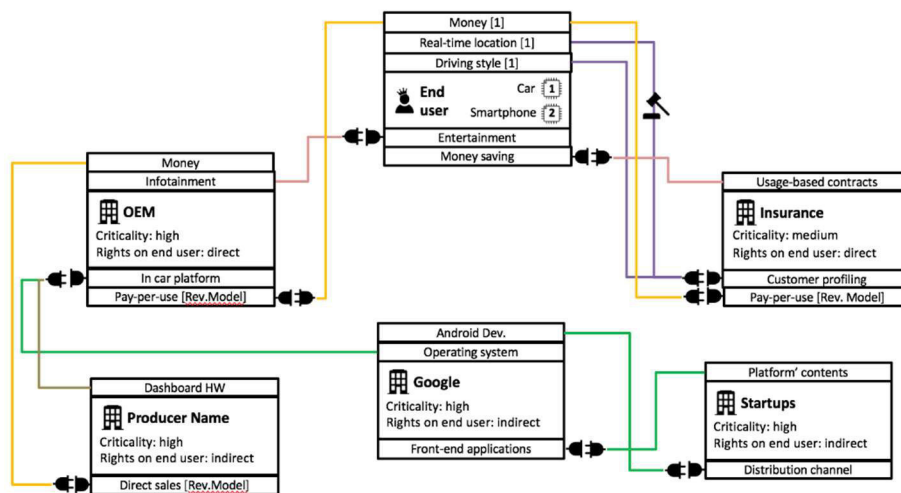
Money [1]
Real-time location [1]
Driving style [1]
End user
Car 1
Smartphone 2
Entertainment
Money saving

Money
Infotainment
OEM
Criticality: high
Rights on end user: direct
In car platform
Pay-per-use [Rev.Model]

Usage-based contracts
Insurance
Criticality: medium
Rights on end user: direct
Customer profiling
Pay-per-use [Rev. Model]

Android Dev.
Operating system
Google
Criticality: high
Rights on end user: indirect
Front-end applications

Dashboard HW
Producer Name
Criticality: high
Rights on end user: indirect
Direct sales [Rev.Model]

Platform' contents
Startups
Criticality: high
Rights on end user: indirect
Distribution channel